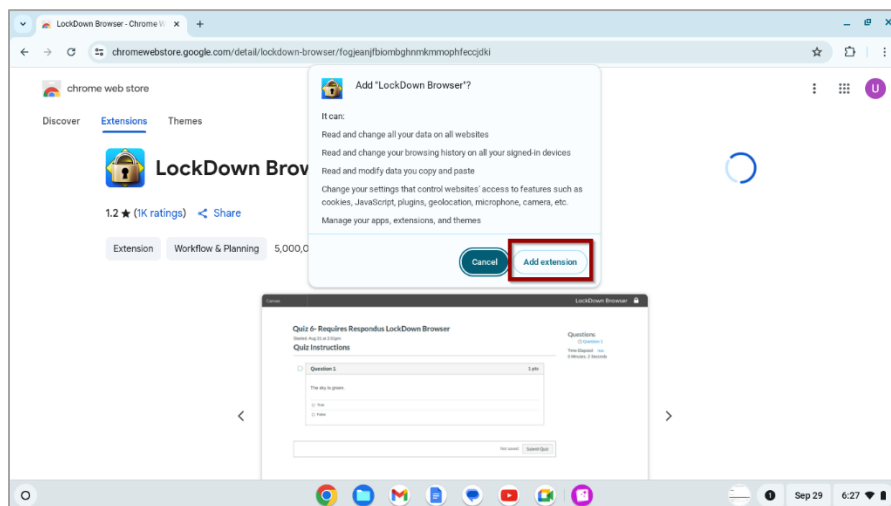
LockDown Browser - Chrome W ×  +

chromewebstore.google.com/detail/lockdown-browser/fogjeanjfbiombghnmkmmophfeccjdki

chrome web store

Discover  Extensions  Themes

LockDown Brov

1.2 ★ (1K ratings)  Share

Extension  Workflow & Planning  5,000,0

Add "LockDown Browser"?

It can:

Read and change all your data on all websites

Read and change your browsing history on all your signed-in devices

Read and modify data you copy and paste

Change your settings that control websites' access to features such as cookies, JavaScript, plugins, geolocation, microphone, camera, etc.

Manage your apps, extensions, and themes

Cancel  Add extension

LockDown Browser

Quiz 6- Requires Respondus LockDown Browser

Quiz Instructions

Question 1  1 pts

The sky is green.

True

False

Questions

Submit Quiz

Sep 29  6:27